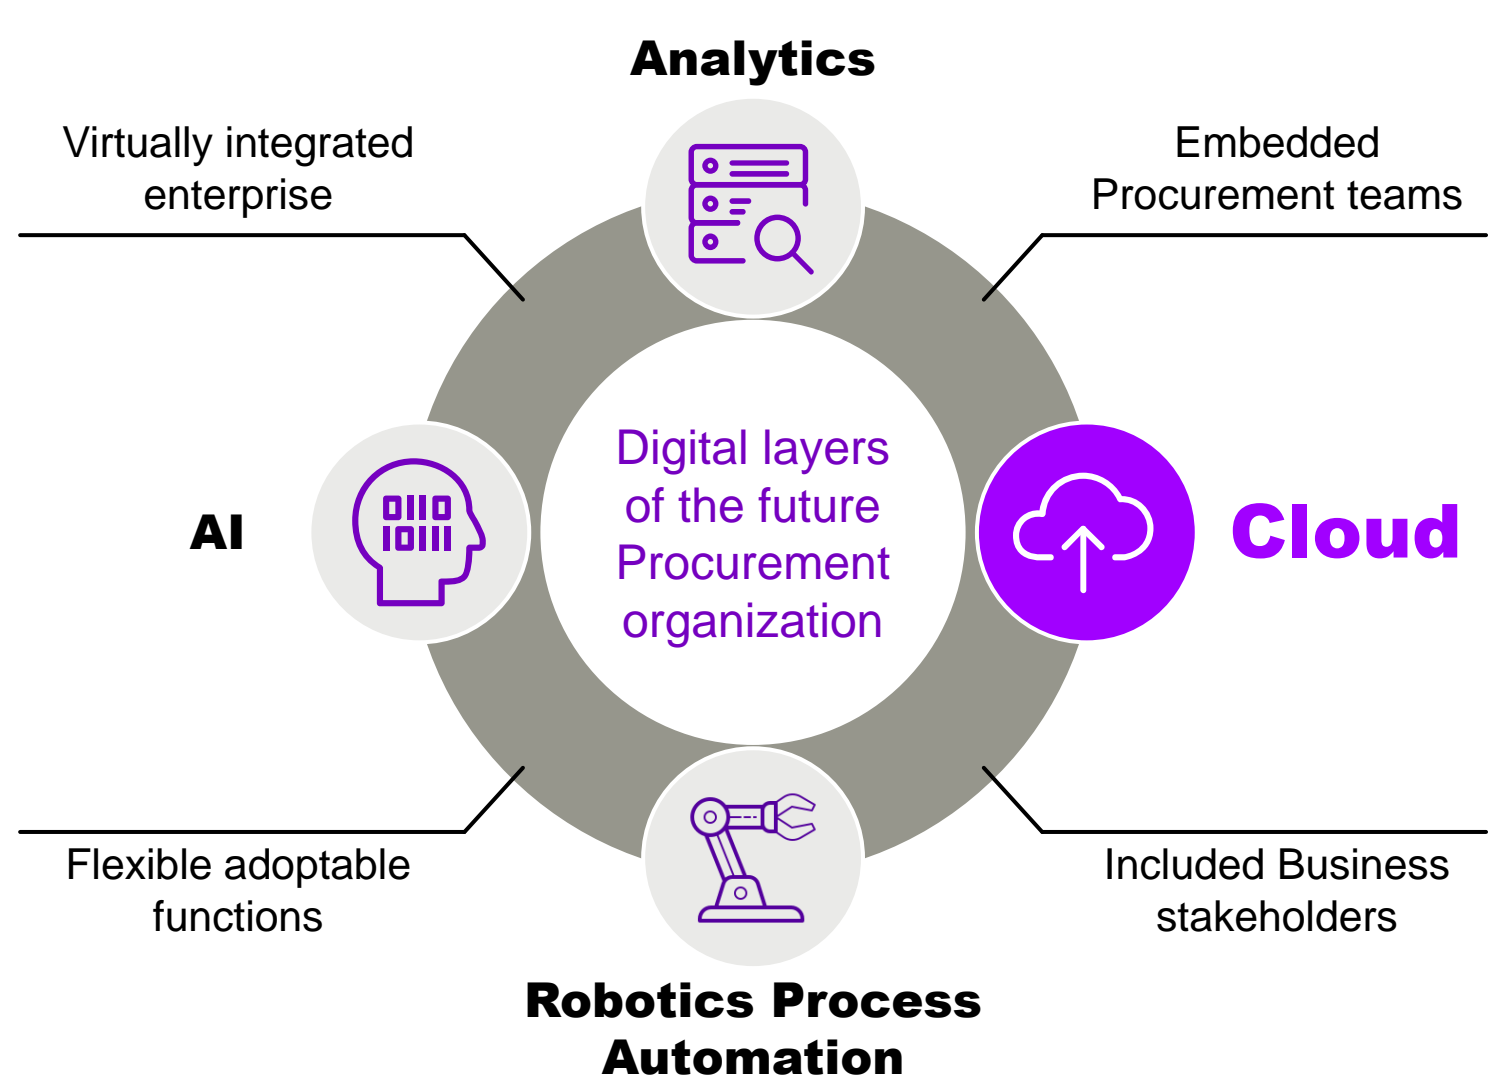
Analytics

Virtually integrated enterprise

Embedded Procurement teams

AI

Digital layers of the future Procurement organization

Cloud

Flexible adoptable functions

Included Business stakeholders

Robotics Process Automation